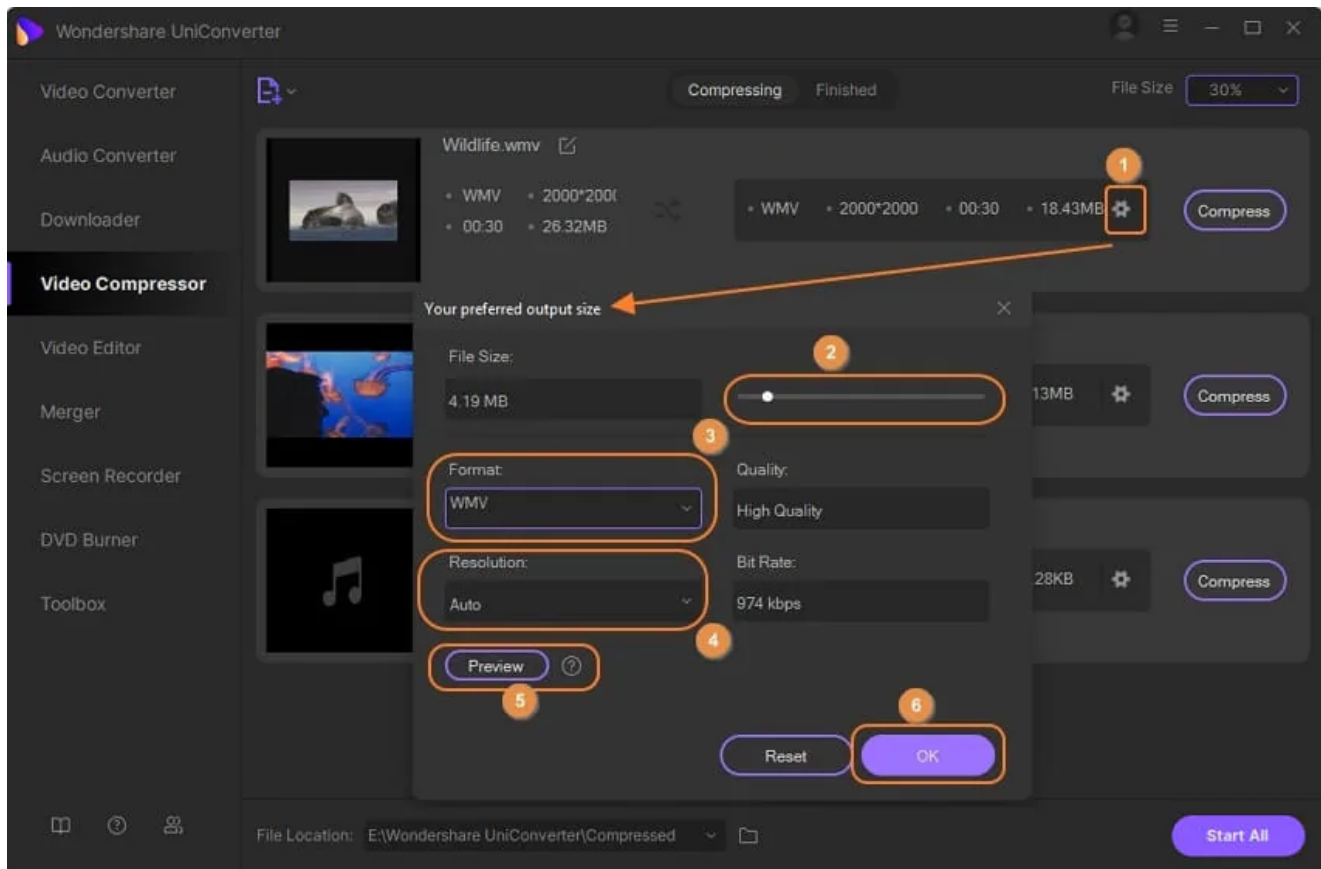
Wondershare UniConverter

Video Converter
Audio Converter
Downloader
Video Compressor
Video Editor
Merger
Screen Recorder
DVD Burner
Toolbox

Compressing Finished

File Size 30%

Wildlife.wmv

WMV 2000*200(
00:30 26.32MB

WMV 2000*2000 00:30 18.43MB

1

Compress

Your preferred output size

2

File Size:
4.19 MB

3

13MB

Compress

Format:
WMV

Quality:
High Quality

Resolution:
Auto

Bit Rate:
974 kbps

28KB

Compress

4

Preview

5

6

Reset OK

File Location: E:\Wondershare UniConverter\Compressed

Start All